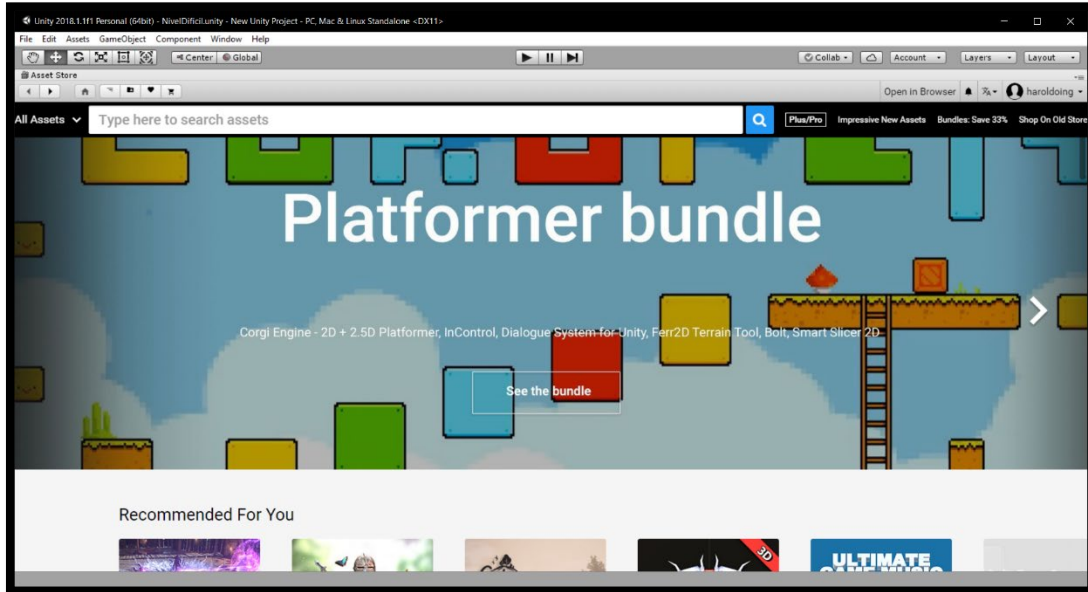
Unity 2018.1.1f1 Personal (64bit) - NivelDificil.unity - New Unity Project - PC, Mac & Linux Standalone <DX11>

File Edit Assets GameObject Component Window Help

Center Global

Collab Account Layers Layout

Asset Store

Open in Browser haroldoing

All Assets Type here to search assets Plus/Pro Impressive New Assets Bundles: Save 33% Shop On Old Store

Platformer bundle

Corgi Engine - 2D + 2.5D Platformer, InControl, Dialogue System for Unity, Ferr2D Terrain Tool, Bolt, Smart Slicer 2D

See the bundle

Recommended For You

3D

ULTIMATE GAME MUSIC